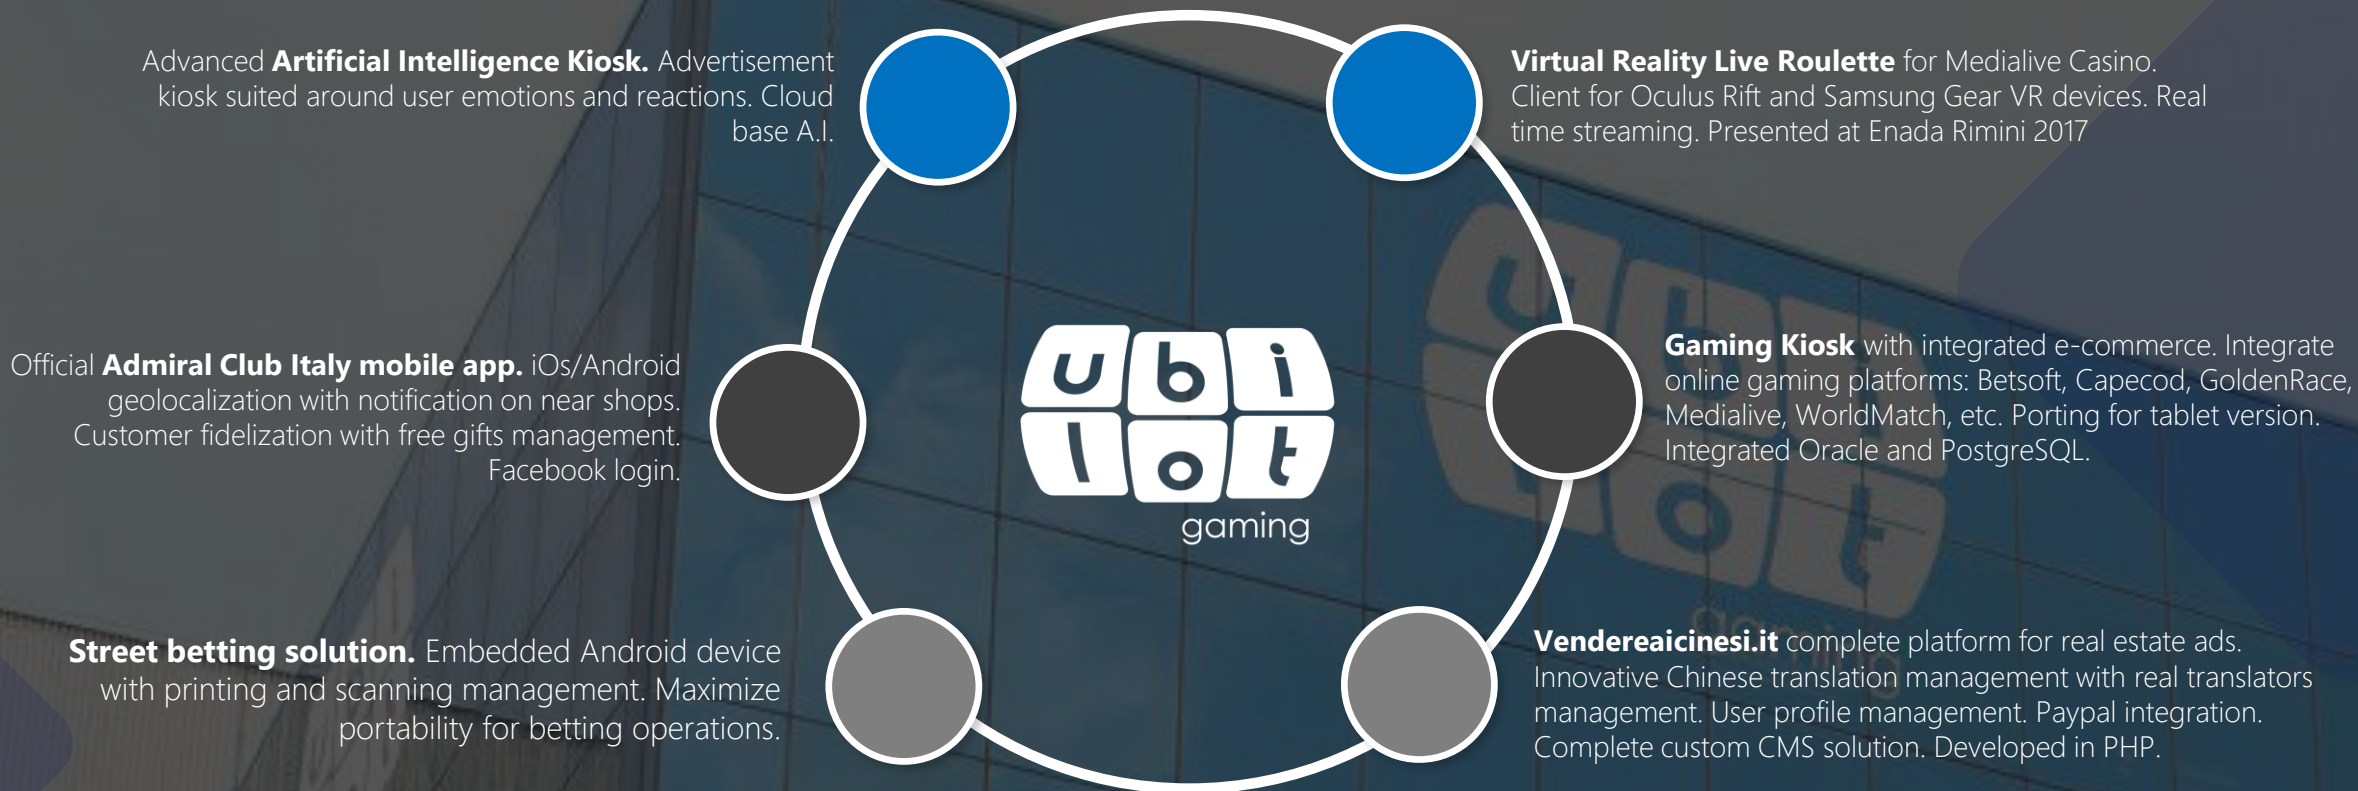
Advanced **Artificial Intelligence Kiosk.** Advertisement kiosk suited around user emotions and reactions. Cloud base A.I.

**Virtual Reality Live Roulette** for Medialive Casino. Client for Oculus Rift and Samsung Gear VR devices. Real time streaming. Presented at Enada Rimini 2017

Official **Admiral Club Italy mobile app.** iOs/Android geolocalization with notification on near shops. Customer fidelization with free gifts management. Facebook login.

ubi lot
gaming

**Gaming Kiosk** with integrated e-commerce. Integrate online gaming platforms: Betsoft, Capecod, GoldenRace, Medialive, WorldMatch, etc. Porting for tablet version. Integrated Oracle and PostgreSQL.

**Street betting solution.** Embedded Android device with printing and scanning management. Maximize portability for betting operations.

**Vendereaicinesi.it** complete platform for real estate ads. Innovative Chinese translation management with real translators management. User profile management. Paypal integration. Complete custom CMS solution. Developed in PHP.